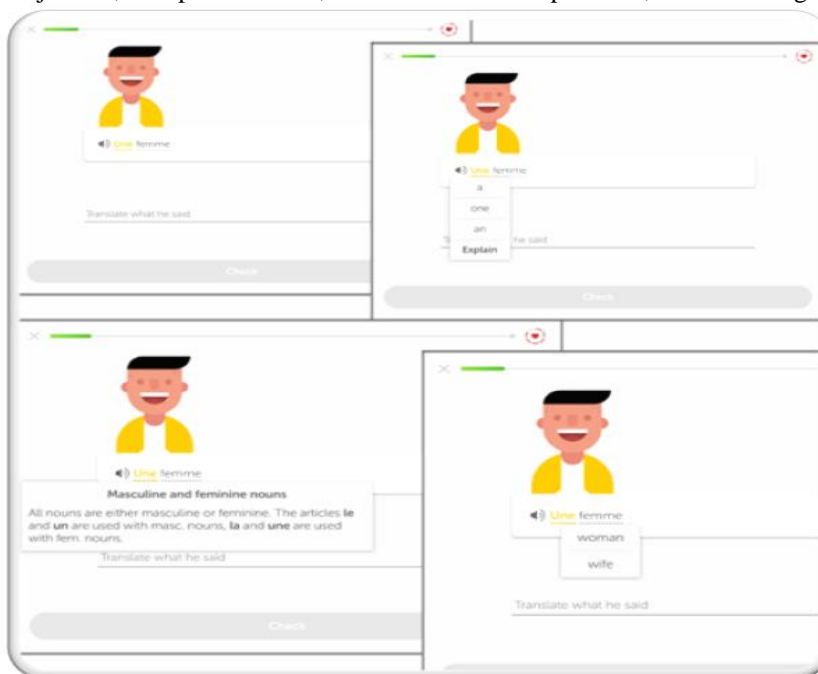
Une femme

Translate what he said

Check

Une femme

a

one

an

Explain

Translate what he said

Check

Une femme

Masculine and feminine nouns

All nouns are either masculine or feminine. The articles **le** and **un** are used with masc. nouns, **la** and **une** are used with fem. nouns.

Translate what he said

Check

Une femme

woman

wife

Translate what he said